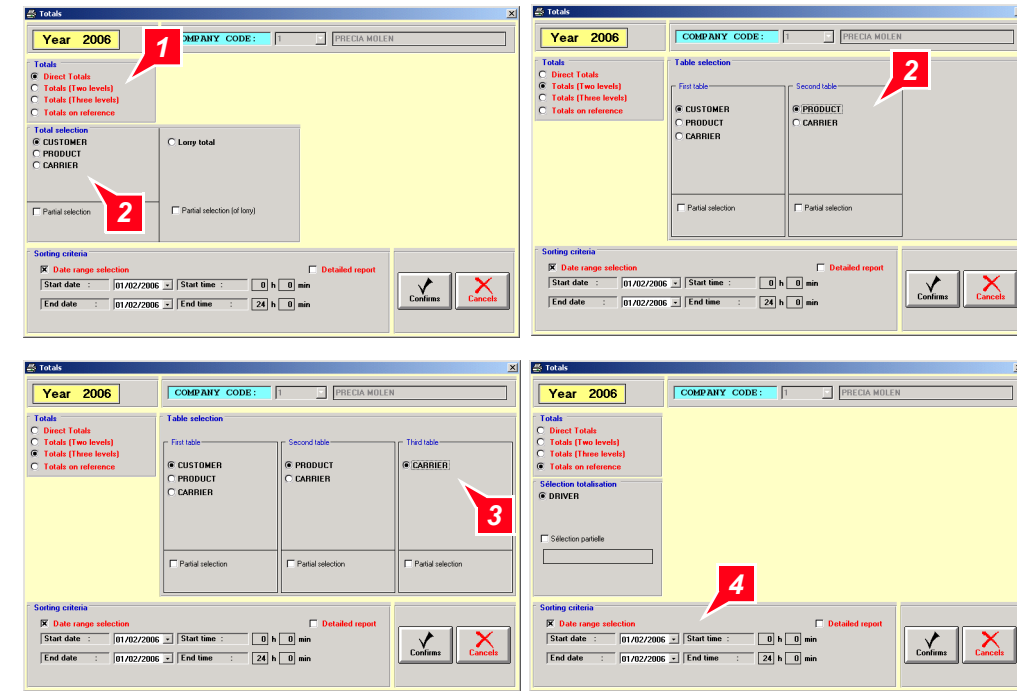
Totals

Year 2006

COMPANY CODE : 1 PRECIA MOLEN

1

Totals
Direct Totals
Totals (Two levels)
Totals (Three levels)
Totals on reference

Total selection
CUSTOMER
PRODUCT
CARRIER

Lorry total

2

Partial selection

Partial selection (of lorry)

Sorting criteria
Date range selection
Detailed report
Start date : 01/02/2006 Start time : 0 h 0 min
End date : 01/02/2006 End time : 24 h 0 min

Confirms
Cancels

Totals

Year 2006

COMPANY CODE : 1 PRECIA MOLEN

Totals
Direct Totals
Totals (Two levels)
Totals (Three levels)
Totals on reference

Table selection
First table
CUSTOMER
PRODUCT
CARRIER

Second table
PRODUCT
CARRIER

2

Partial selection
Partial selection

Sorting criteria
Date range selection
Detailed report
Start date : 01/02/2006 Start time : 0 h 0 min
End date : 01/02/2006 End time : 24 h 0 min

Confirms
Cancels

Totals

Year 2006

COMPANY CODE : 1 PRECIA MOLEN

Totals
Direct Totals
Totals (Two levels)
Totals (Three levels)
Totals on reference

Table selection
First table
CUSTOMER
PRODUCT
CARRIER

Second table
PRODUCT
CARRIER

Third table
CARRIER

3

Partial selection
Partial selection
Partial selection

Sorting criteria
Date range selection
Detailed report
Start date : 01/02/2006 Start time : 0 h 0 min
End date : 01/02/2006 End time : 24 h 0 min

Confirms
Cancels

Totals

Year 2006

COMPANY CODE : 1 PRECIA MOLEN

Totals
Direct Totals
Totals (Two levels)
Totals (Three levels)
Totals on reference

Sélection totalisation
DRIVER

Sélection partielle

4

Sorting criteria
Date range selection
Detailed report
Start date : 01/02/2006 Start time : 0 h 0 min
End date : 01/02/2006 End time : 24 h 0 min

Confirms
Cancels